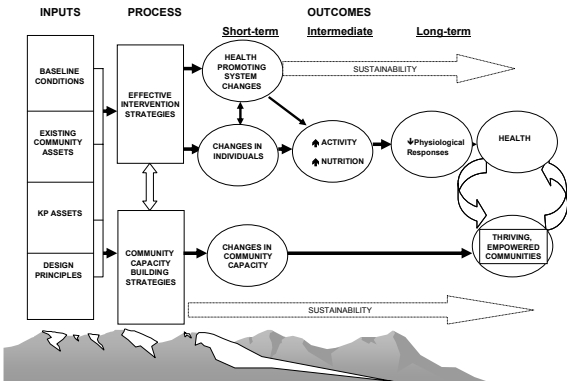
INPUTS

PROCESS

OUTCOMES

Short-term

Intermediate

Long-term

BASELINE CONDITIONS

EXISTING COMMUNITY ASSETS

KP ASSETS

DESIGN PRINCIPLES

EFFECTIVE INTERVENTION STRATEGIES

COMMUNITY CAPACITY BUILDING STRATEGIES

HEALTH PROMOTING SYSTEM CHANGES

SUSTAINABILITY

CHANGES IN INDIVIDUALS

↑ ACTIVITY

↑ NUTRITION

↓Physiological Responses

HEALTH

CHANGES IN COMMUNITY CAPACITY

THRIVING, EMPOWERED COMMUNITIES

SUSTAINABILITY